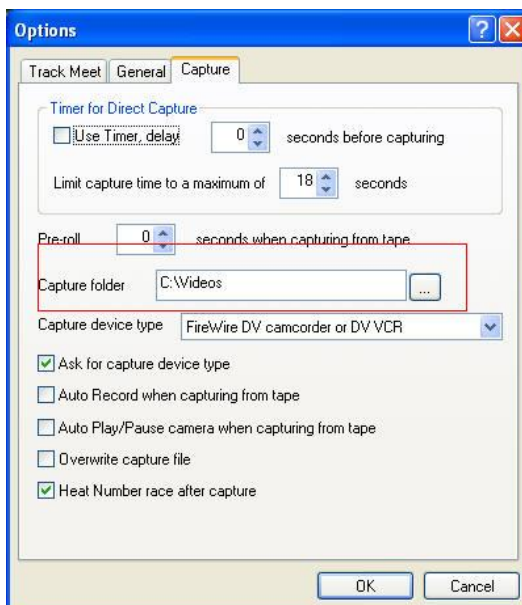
Options

Track Meet | General | Capture

Timer for Direct Capture

Use Timer, delay 0 seconds before capturing

Limit capture time to a maximum of 18 seconds

Pre-roll 0 seconds when capturing from tape

Capture folder C:\Videos ...

Capture device type FireWire DV camcorder or DV VCR

Ask for capture device type

Auto Record when capturing from tape

Auto Play/Pause camera when capturing from tape

Overwrite capture file

Heat Number race after capture

OK Cancel